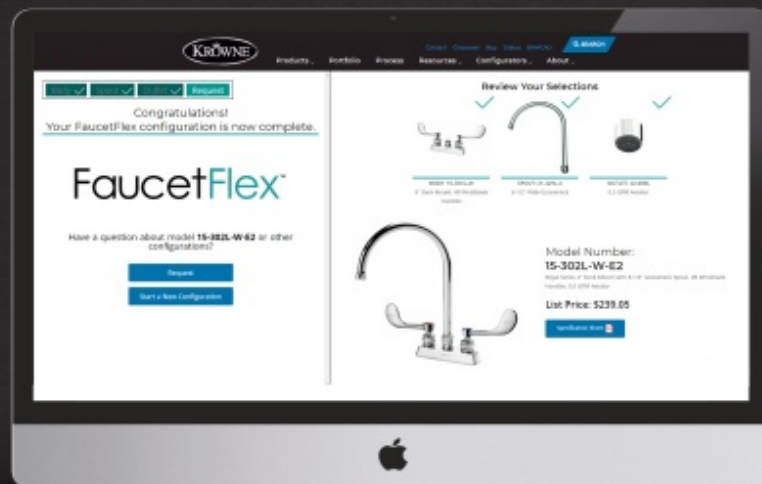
KROWNE

Contact Checkout Buy Status DWCAD SEARCH

Products Portfolio Process Resources Configurators About

Body Spout Outlet Request

Congratulations!
Your FaucetFlex configuration is now complete.

FaucetFlex™

Have a question about model 15-302L-W-E2 or other configurations?

Request

Start a New Configuration

Review Your Selections

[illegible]

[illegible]

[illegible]

Model Number:
15-302L-W-E2

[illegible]

List Price: $239.05

Specification Sheet